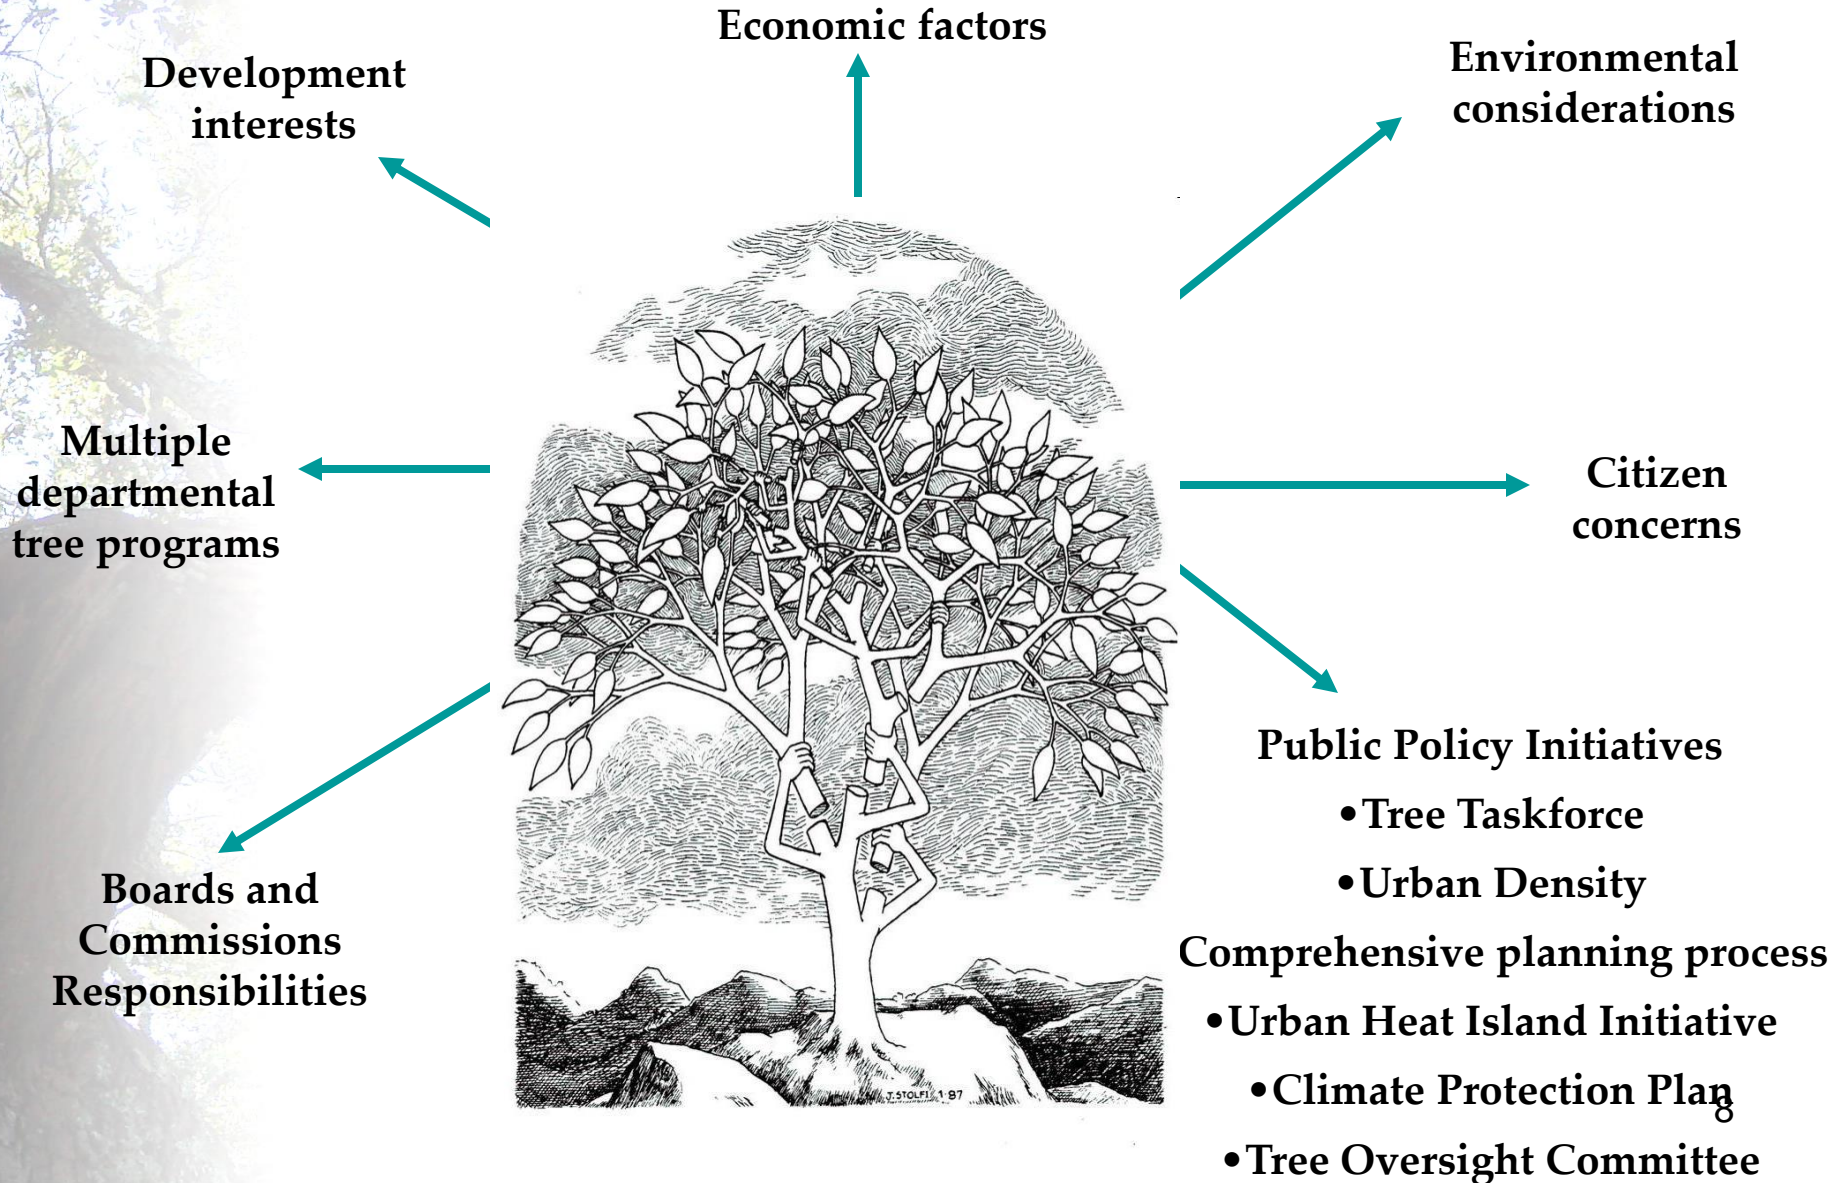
Economic factors

Development interests

Environmental considerations

Multiple departmental tree programs

Citizen concerns

Boards and Commissions Responsibilities

Public Policy Initiatives

•Tree Taskforce

•Urban Density

Comprehensive planning process

•Urban Heat Island Initiative

•Climate Protection Plan

•Tree Oversight Committee

J. STOLFI 1 87

8